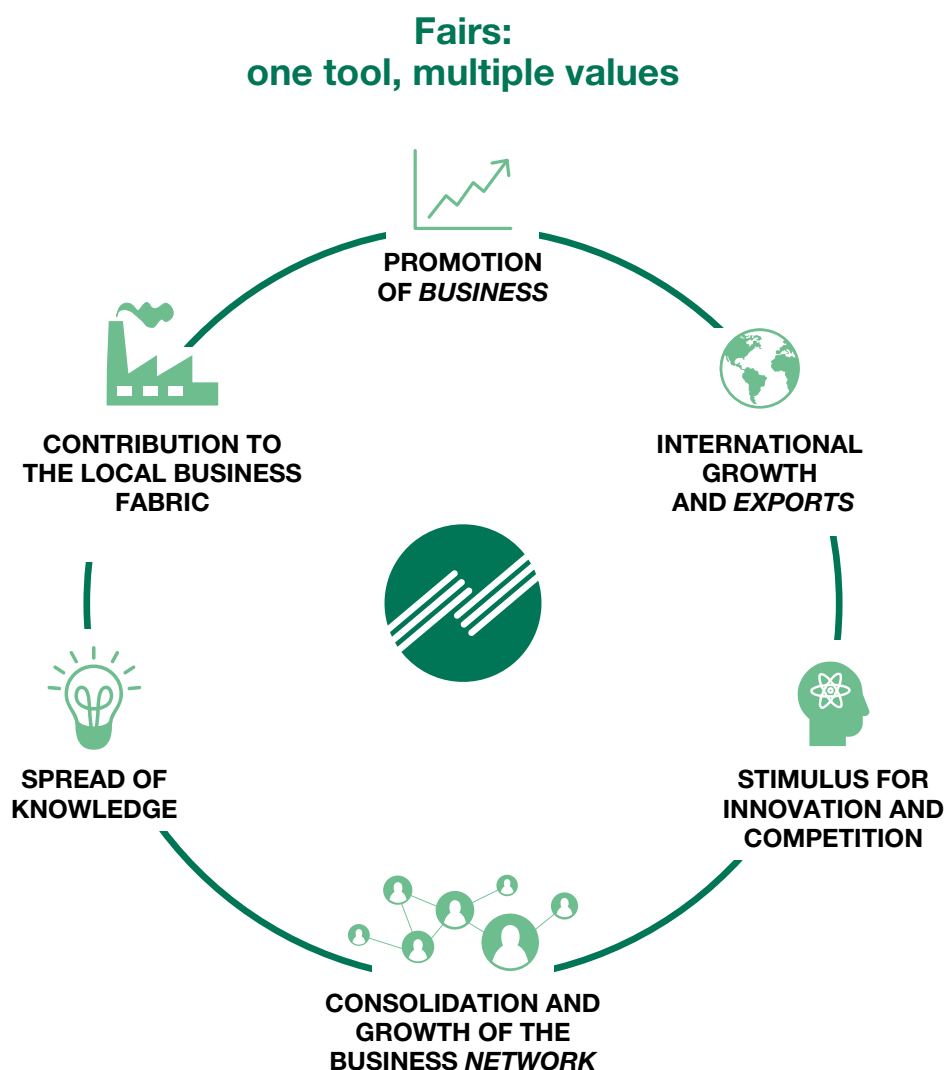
Fairs:
one tool, multiple values

PROMOTION OF BUSINESS

INTERNATIONAL GROWTH AND EXPORTS

STIMULUS FOR INNOVATION AND COMPETITION

CONSOLIDATION AND GROWTH OF THE BUSINESS NETWORK

SPREAD OF KNOWLEDGE

CONTRIBUTION TO THE LOCAL BUSINESS FABRIC